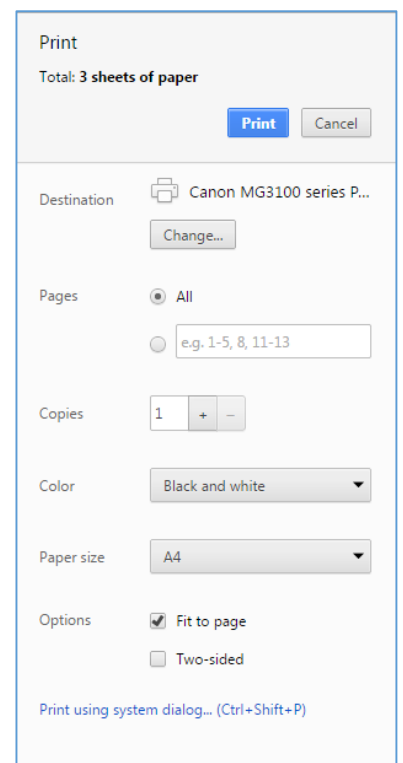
Print

Total: **3 sheets of paper**

Print Cancel

Destination Canon MG3100 series P...

Change...

Pages All

e.g. 1-5, 8, 11-13

Copies 1 + –

Color Black and white

Paper size A4

Options Fit to page

Two-sided

Print using system dialog... (Ctrl+Shift+P)